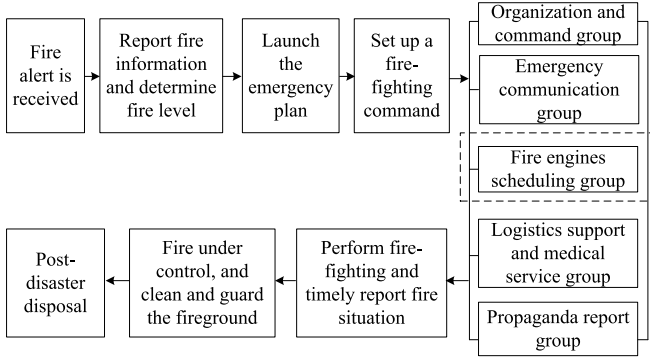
Fire alert is received

Report fire information and determine fire level

Launch the emergency plan

Set up a fire-fighting command

Organization and command group

Emergency communication group

Fire engines scheduling group

Logistics support and medical service group

Propaganda report group

Perform fire-fighting and timely report fire situation

Fire under control, and clean and guard the fireground

Post-disaster disposal